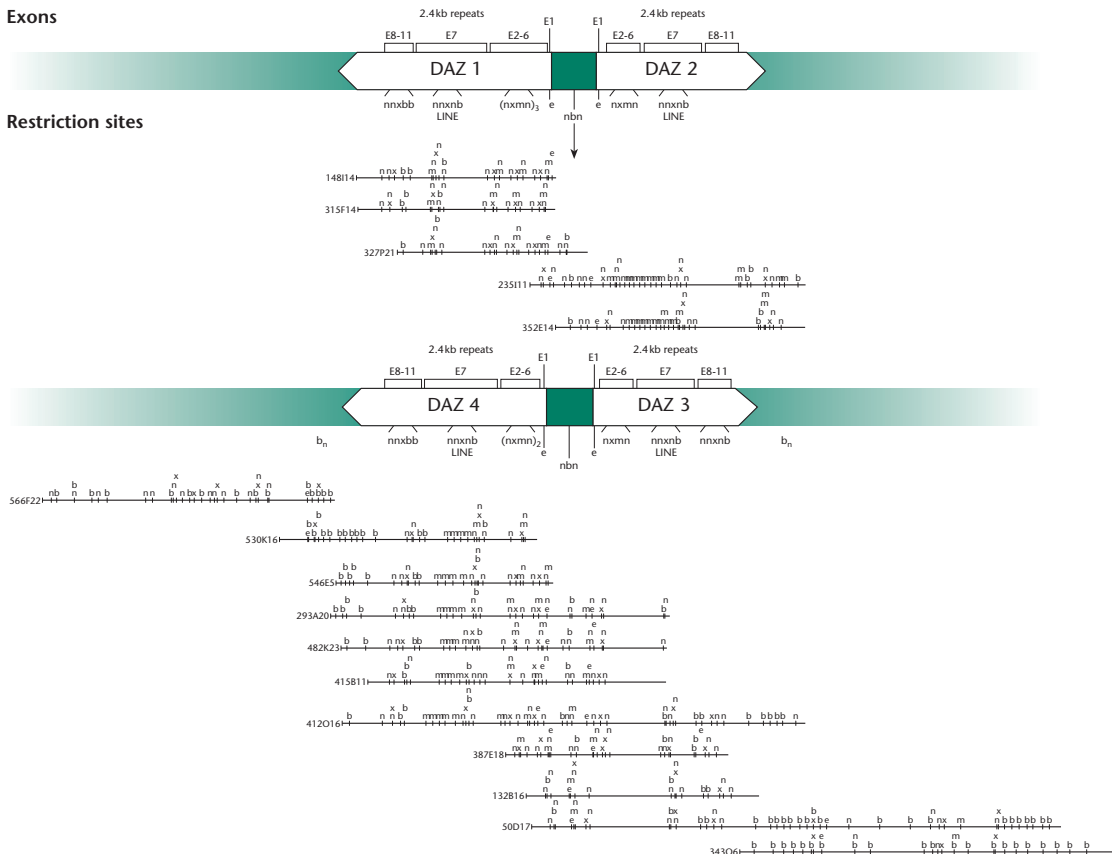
Exons

2.4 kb repeats

E8-11 E7 E2-6 E1 E1 E2-6 E7 E8-11

2.4 kb repeats

DAZ 1 DAZ 2

nnxbb nnxnb LINE $(nxmn)_3$ e nbn e nxmn nnxnb LINE

Restriction sites

148I14

315F14

327P21

235I11

352E14

2.4 kb repeats

E8-11 E7 E2-6 E1 E1 E2-6 E7 E8-11

2.4 kb repeats

DAZ 4 DAZ 3

$b_n$ nnxbb nnxnb LINE $(nxmn)_2$ e nbn e nxmn nnxnb LINE nnxnb $b_n$

566F22

530K16

546E5

293A20

482K23

415B11

412O16

387E18

132B16

50D17

343O6